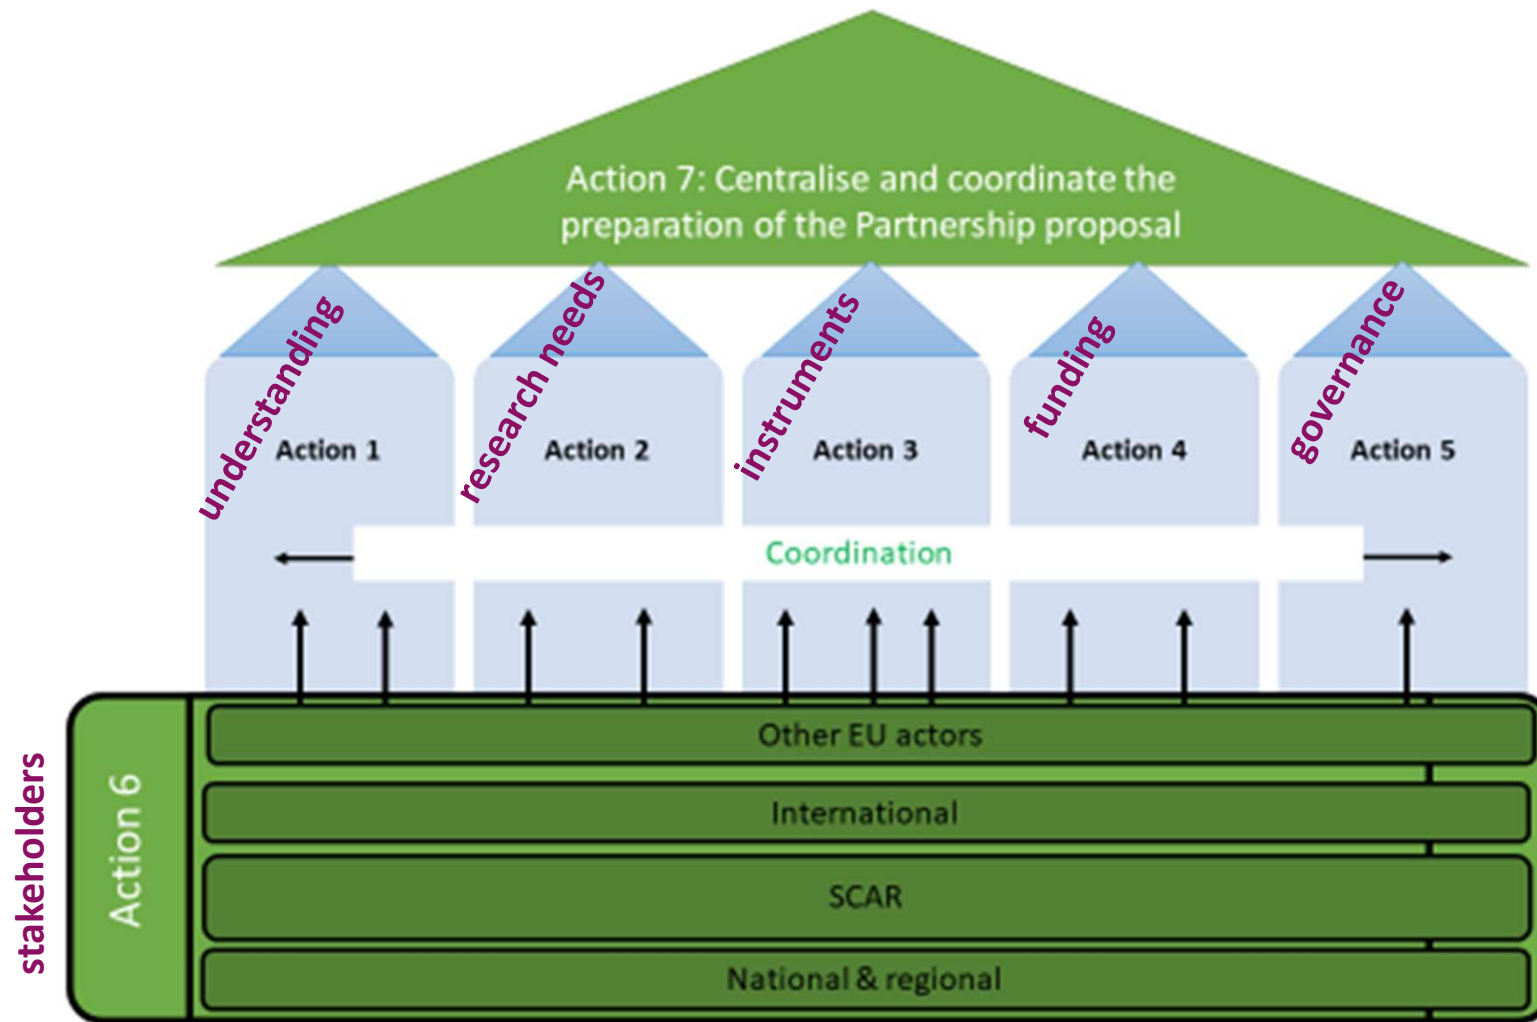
Action 7: Centralise and coordinate the preparation of the Partnership proposal

understanding
Action 1

research needs
Action 2

instruments
Action 3

funding
Action 4

governance
Action 5

Coordination

stakeholders
Action 6

Other EU actors
International
SCAR
National & regional